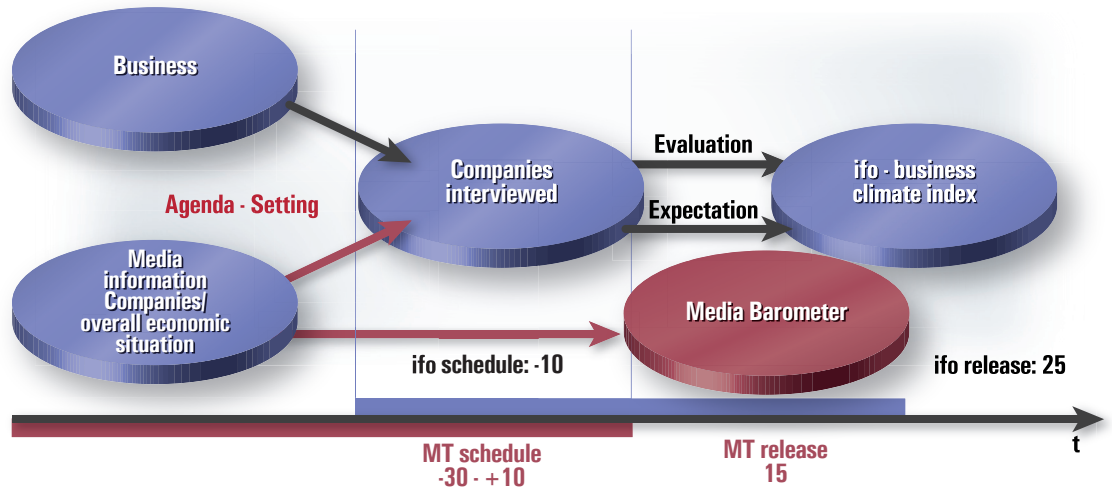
Business

Companies interviewed

Evaluation

Expectation

ifo - business climate index

Agenda - Setting

Media information Companies/ overall economic situation

Media Barometer

ifo schedule: -10

ifo release: 25

t

MT schedule -30 - +10

MT release 15